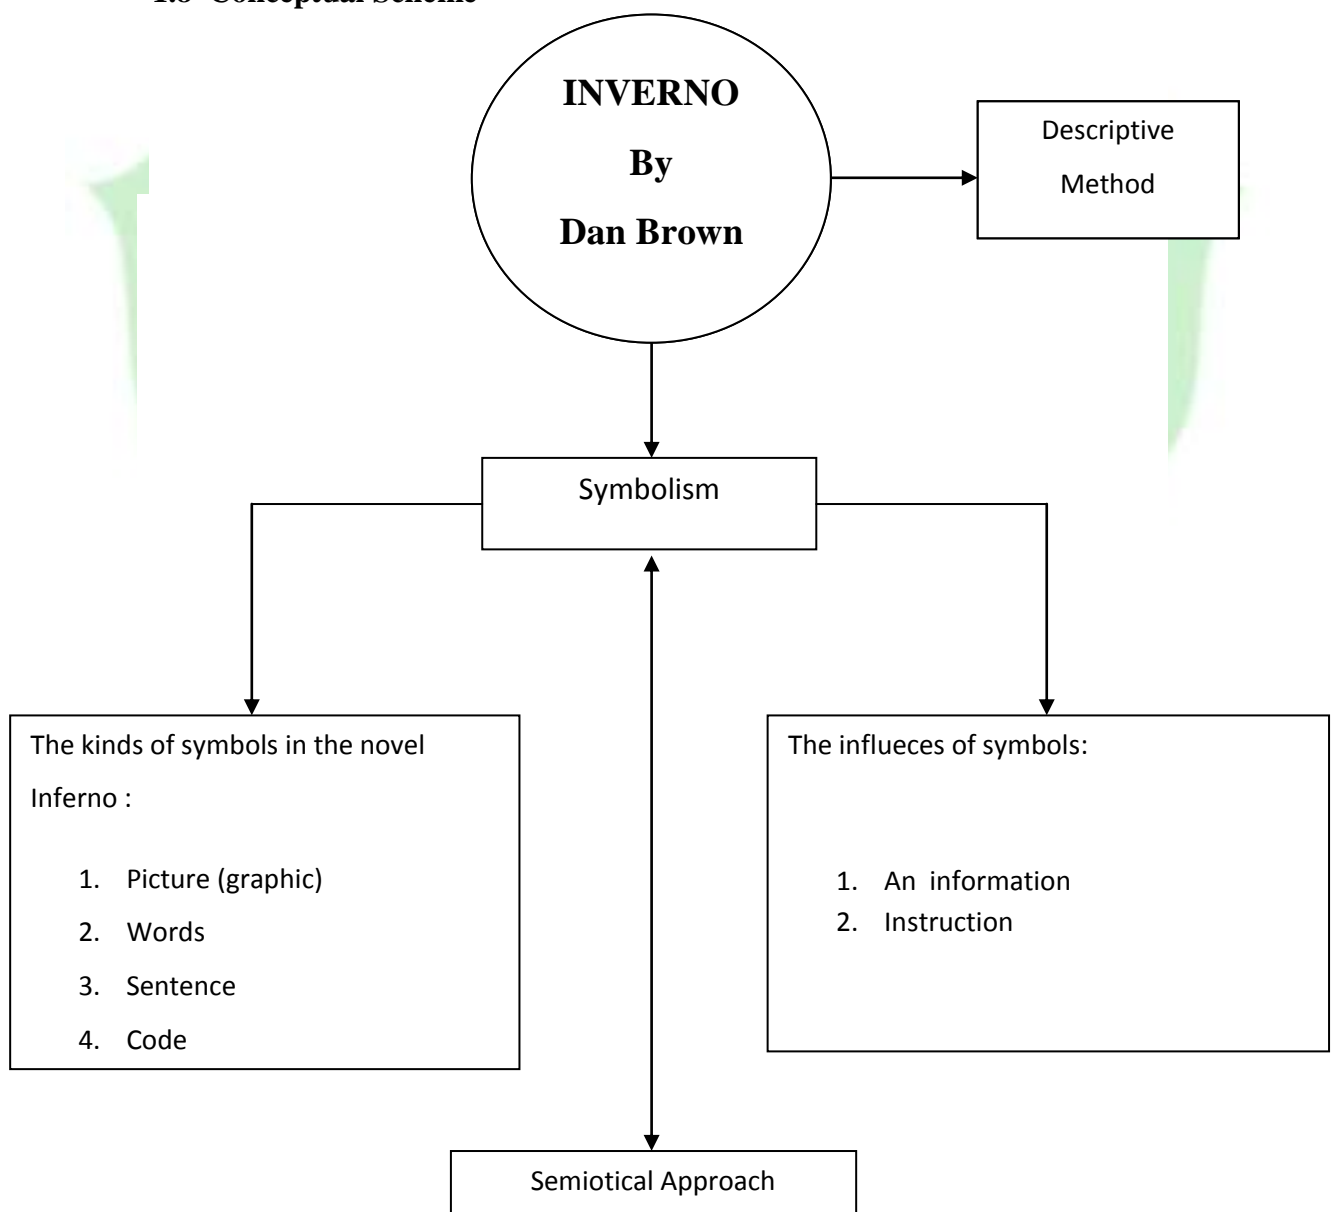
1.8 Conceptual Scheme

INVERNO

By

Dan Brown

Descriptive Method

Symbolism

The kinds of symbols in the novel Inferno :

1. Picture (graphic)
2. Words
3. Sentence
4. Code

The influeces of symbols:

1. An information
2. Instruction

Semiotical Approach